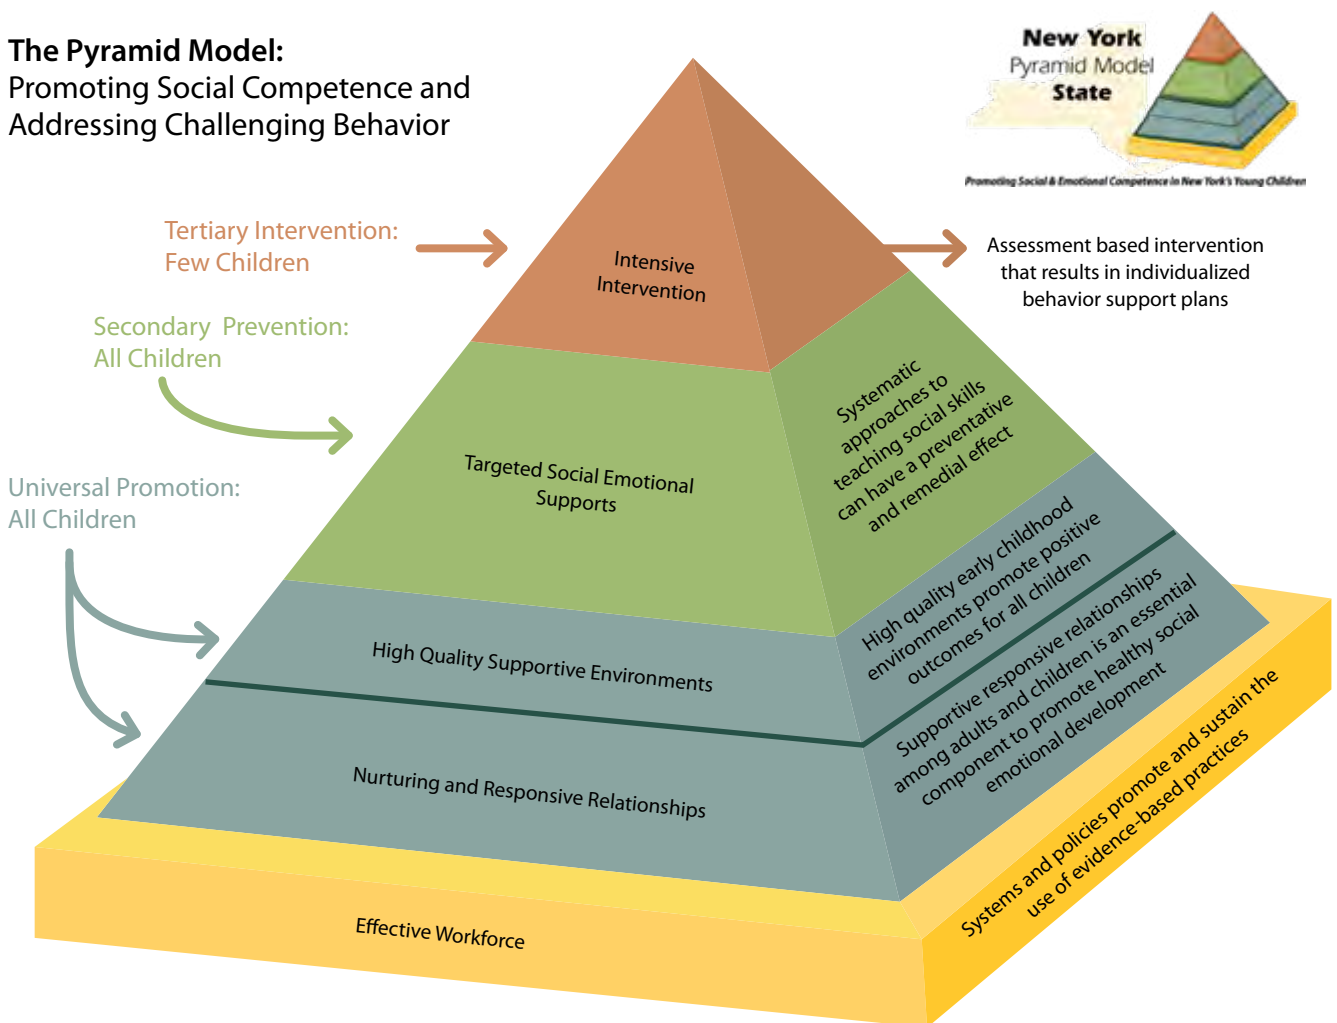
The Pyramid Model:
Promoting Social Competence and Addressing Challenging Behavior

New York
Pyramid Model
State

Promoting Social & Emotional Competence in New York's Young Children

Tertiary Intervention:
Few Children

Intensive Intervention

Assessment based intervention that results in individualized behavior support plans

Secondary Prevention:
All Children

Targeted Social Emotional Supports

Systematic approaches to teaching social skills can have a preventative and remedial effect

Universal Promotion:
All Children

High Quality Supportive Environments

High quality early childhood environments promote positive outcomes for all children

Nurturing and Responsive Relationships

Supportive responsive relationships among adults and children is an essential component to promote healthy social emotional development

Effective Workforce

Systems and policies promote and sustain the use of evidence-based practices